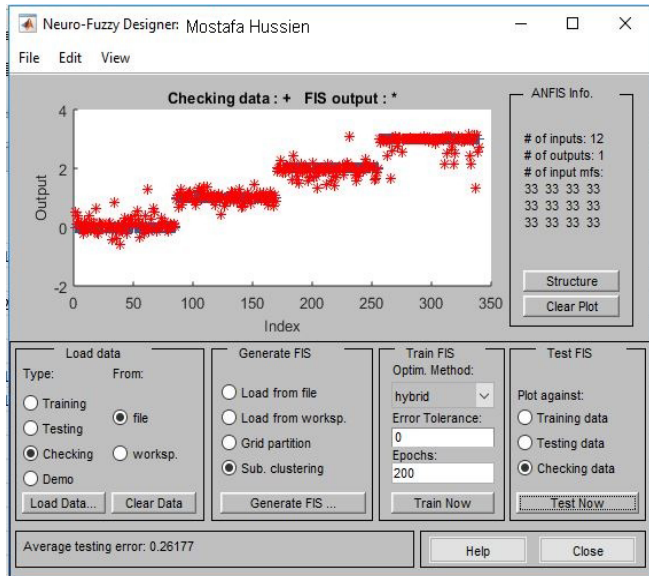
Neuro-Fuzzy Designer: Mostafa Hussien

File Edit View

Checking data : + FIS output : *

4
2
0
-2
Output

0 50 100 150 200 250 300 350
Index

ANFIS Info.

# of inputs: 12
# of outputs: 1
# of input mfs:
33 33 33 33
33 33 33 33
33 33 33 33

Structure
Clear Plot

Load data
Type:
From:
Training
Testing
Checking
Demo
file
worksp.
Load Data...
Clear Data

Generate FIS
Load from file
Load from worksp.
Grid partition
Sub. clustering
Generate FIS ...

Train FIS
Optim. Method:
hybrid
Error Tolerance:
0
Epochs:
200
Train Now

Test FIS
Plot against:
Training data
Testing data
Checking data
Test Now

Average testing error: 0.26177

Help
Close